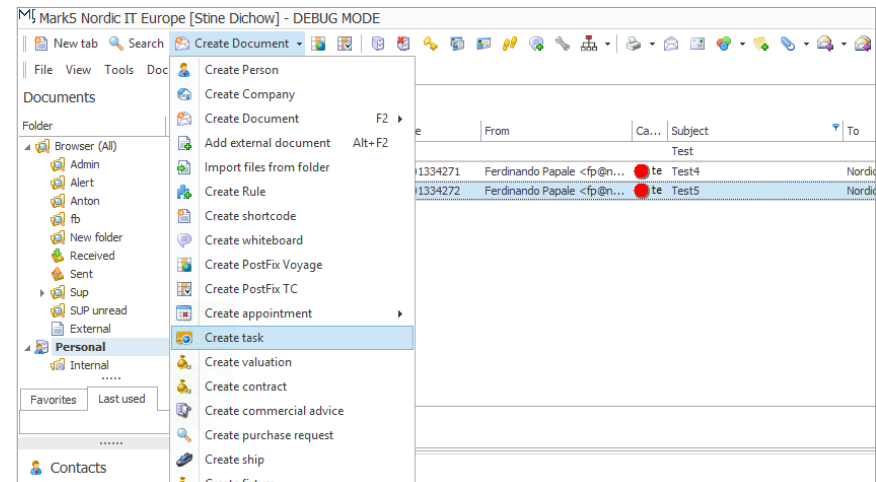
Mark5 Nordic IT Europe [Stine Dichow] - DEBUG MODE

New tab Search Create Document

File View Tools Doc

Documents

Folder

Browser (All)
Admin
Alert
Anton
fb
New folder
Received
Sent
Sup
SUP unread
External
Personal
Internal

Favorites Last used

Contacts

Create Person
Create Company
Create Document F2
Add external document Alt+F2
Import files from folder
Create Rule
Create shortcode
Create whiteboard
Create PostFix Voyage
Create PostFix TC
Create appointment
Create task
Create valuation
Create contract
Create commercial advice
Create purchase request
Create ship

| e | From | Ca... | Subject | To |
|---|---|---|---|---|
| | | | Test | |
| 01334271 | Ferdinando Papale <fp@n... | te | Test4 | Nordic |
| 01334272 | Ferdinando Papale <fp@n... | te | Test5 | Nordic |